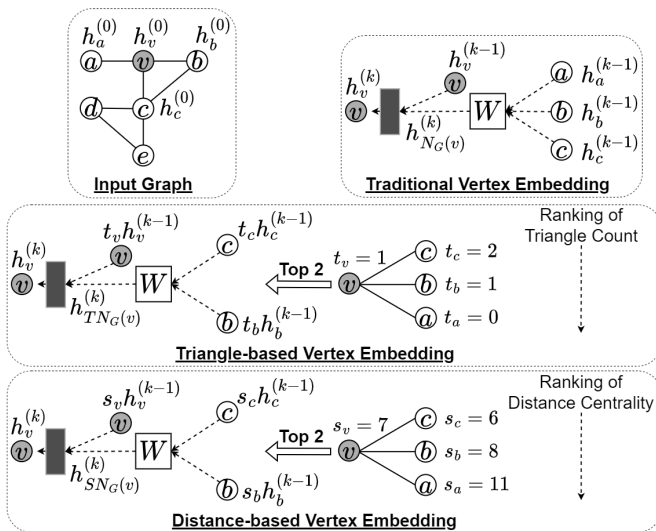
$h_a^{(0)}$ $h_v^{(0)}$ $h_b^{(0)}$
a v b
d c $h_c^{(0)}$
e
Input Graph

$h_v^{(k)}$ $h_v^{(k-1)}$
v v
$W$
$h_{N_G(v)}^{(k)}$
a $h_a^{(k-1)}$
b $h_b^{(k-1)}$
c $h_c^{(k-1)}$
Traditional Vertex Embedding

Ranking of Triangle Count
$h_v^{(k)}$ $t_v h_v^{(k-1)}$ $t_c h_c^{(k-1)}$
v v c
$W$
$h_{TN_G(v)}^{(k)}$
b $t_b h_b^{(k-1)}$
Top 2
$t_v = 1$
v
c $t_c = 2$
b $t_b = 1$
a $t_a = 0$
Triangle-based Vertex Embedding

Ranking of Distance Centrality
$h_v^{(k)}$ $s_v h_v^{(k-1)}$ $s_c h_c^{(k-1)}$
v v c
$W$
$h_{SN_G(v)}^{(k)}$
b $s_b h_b^{(k-1)}$
Top 2
$s_v = 7$
v
c $s_c = 6$
b $s_b = 8$
a $s_a = 11$
Distance-based Vertex Embedding